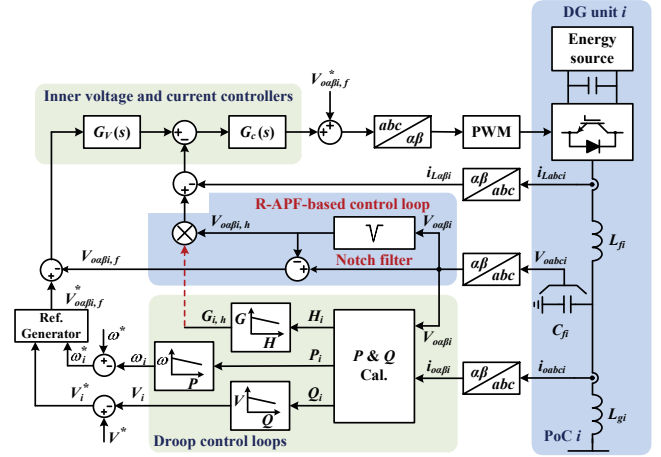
DG unit $i$

Energy source

Inner voltage and current controllers

$V^*_{o\alpha\beta i,f}$

$G_V(s)$

$G_c(s)$

$abc$ / $\alpha\beta$

PWM

$i_{L\alpha\beta i}$

$\alpha\beta$ / $abc$

$i_{Labci}$

R-APF-based control loop

$V_{o\alpha\beta i,h}$

$V_{o\alpha\beta i}$

$L_{fi}$

$V_{o\alpha\beta i,f}$

Notch filter

$V_{oabci}$

$V^*_{o\alpha\beta i,f}$

Ref. Generator

$\omega^*$

$G_{i,h}$

$G$

$H$

$H_i$

$C_{fi}$

$\omega^*_i$

$\omega_i$

$P$

$P_i$

$P$ & $Q$ Cal.

$i_{o\alpha\beta i}$

$i_{oabci}$

$V^*_i$

$V_i$

$V$

$Q$

$Q_i$

$L_{gi}$

$V^*$

Droop control loops

PoC $i$